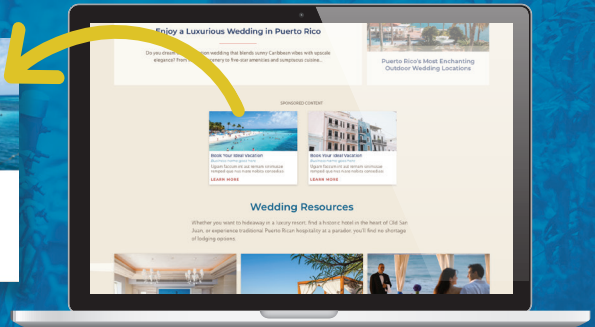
Enjoy a Luxurious Wedding in Puerto Rico

Do you dream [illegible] wedding that blends sunny Caribbean vibes with upscale elegance? From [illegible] to fine dining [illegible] and sumptuous cuisine...

Puerto Rico's Most Enchanting Outdoor Wedding Locations

SPONSORED CONTENT

Book Your Ideal Vacation
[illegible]
LEARN MORE

Book Your Ideal Vacation
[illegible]
LEARN MORE

Wedding Resources

Whether you want to hideaway in a luxury resort, find a historic hotel in the heart of Old San Juan, or experience traditional Puerto Rican hospitality at a parador, you'll find no shortage of lodging options.